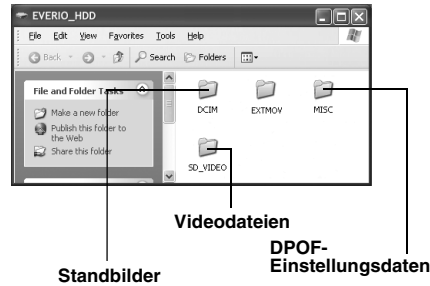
EVERIO_HDD

File Edit View Favorites Tools Help

Back Search Folders

File and Folder Tasks

Make a new folder

Publish this folder to the Web

Share this folder

DCIM

EXTMOV

MISC

SD_VIDEO

Videodateien

DPOF-Einstellungsdaten

Standbilder